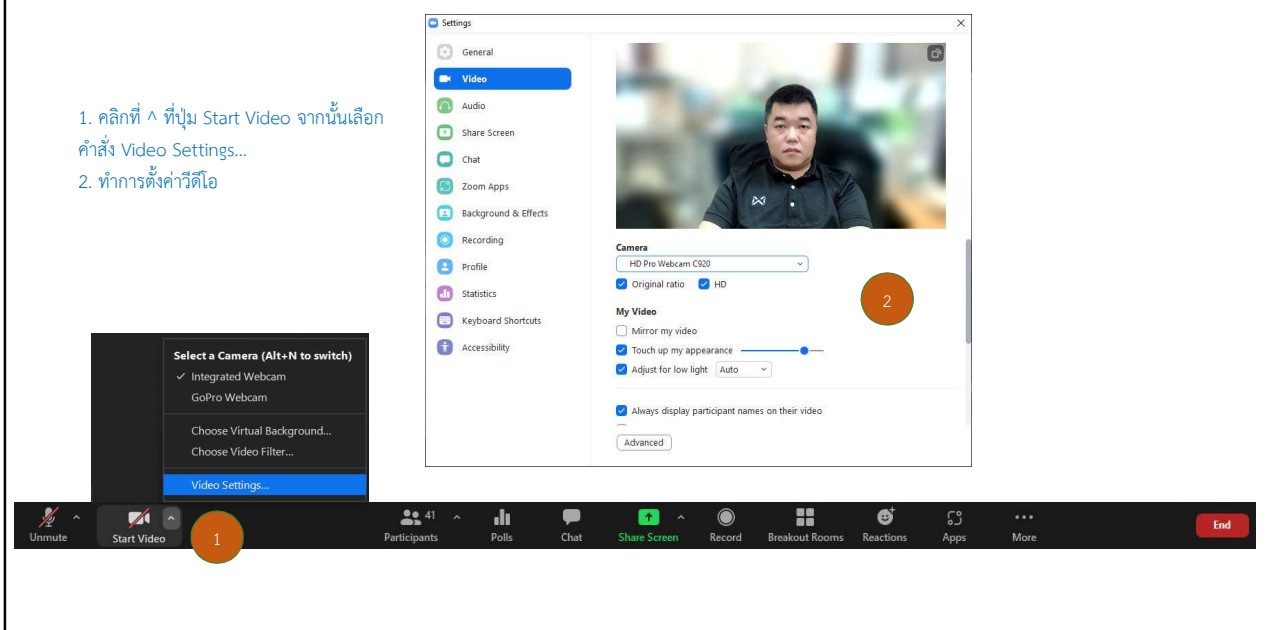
1. คลิกที่ ^ ที่ปุ่ม Start Video จากนั้นเลือกคำสั่ง Video Settings...
2. ทำการตั้งค่าวีดีโอ

Settings

General
Video
Audio
Share Screen
Chat
Zoom Apps
Background & Effects
Recording
Profile
Statistics
Keyboard Shortcuts
Accessibility

Camera
HD Pro Webcam C920
Original ratio
HD

My Video
Mirror my video
Touch up my appearance
Adjust for low light
Auto

Always display participant names on their video

Advanced

2

Select a Camera (Alt+N to switch)
Integrated Webcam
GoPro Webcam
Choose Virtual Background...
Choose Video Filter...
Video Settings...

Unmute
Start Video
1
41
Participants
Polls
Chat
Share Screen
Record
Breakout Rooms
Reactions
Apps
More
End